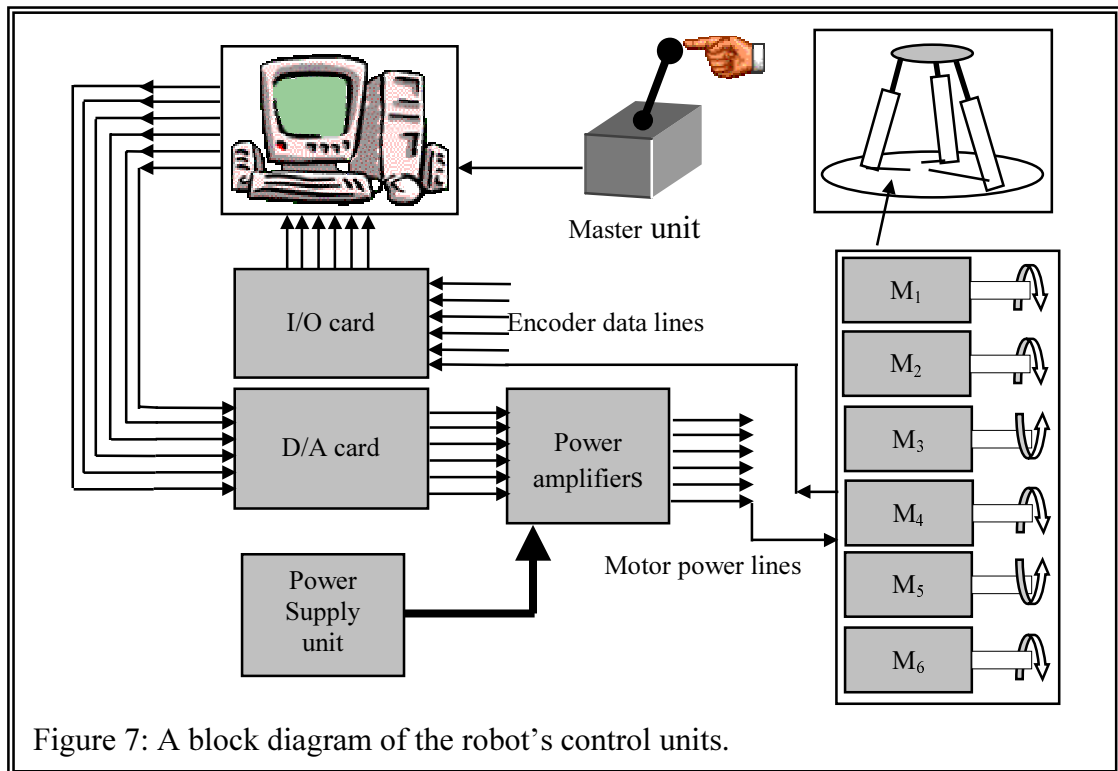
Master unit

I/O card

Encoder data lines

D/A card

Power amplifiers

Power Supply unit

Motor power lines

$M_1$

$M_2$

$M_3$

$M_4$

$M_5$

$M_6$

Figure 7: A block diagram of the robot’s control units.